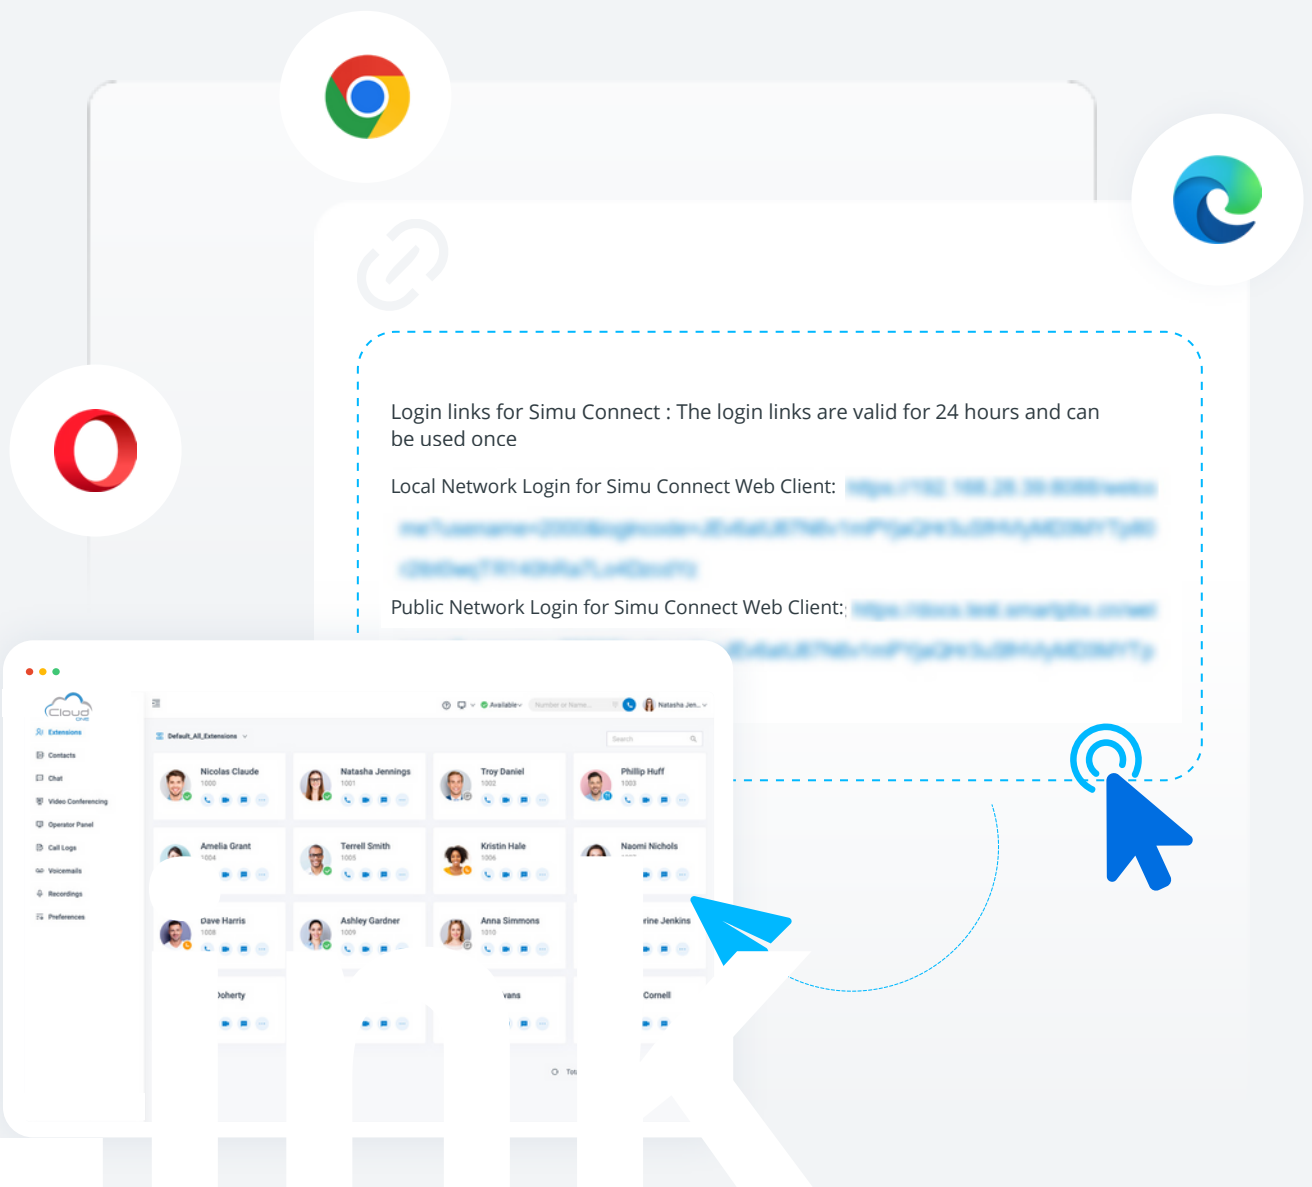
Login links for Simu Connect : The login links are valid for 24 hours and can be used once

Local Network Login for Simu Connect Web Client: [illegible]

Public Network Login for Simu Connect Web Client: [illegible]

Cloud ONE

Extensions
Contacts
Chat
Video Conferencing
Operator Panel
Call Logs
Voicemails
Recordings
Preferences

Available
Number or Name
Natasha Jen...

Default_All_Extensions

Search

Nicolas Claude
1000

Natasha Jennings
1001

Troy Daniel
1002

Phillip Huff
1003

Amelia Grant
1004

Terrell Smith
1005

Kristin Hale
1006

Naomi Nichols

Dave Harris
1008

Ashley Gardner
1009

Anna Simmons
1010

rine Jenkins

oherty

vans

Cornell

Tot